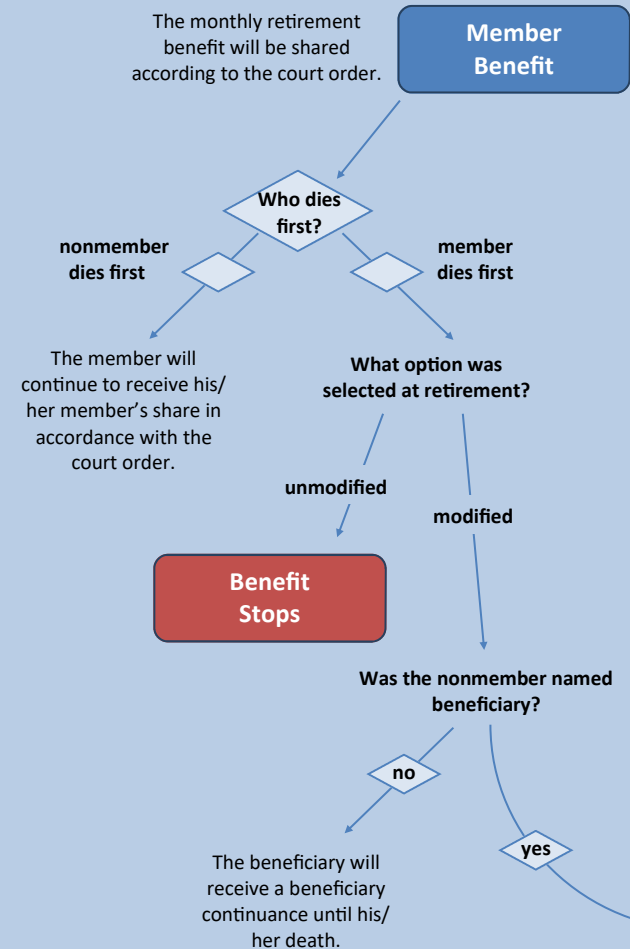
The monthly retirement benefit will be shared according to the court order.

Member Benefit

Who dies first?

nonmember dies first

member dies first

The member will continue to receive his/her member's share in accordance with the court order.

What option was selected at retirement?

unmodified

modified

Benefit Stops

Was the nonmember named beneficiary?

no

yes

The beneficiary will receive a beneficiary continuance until his/her death.